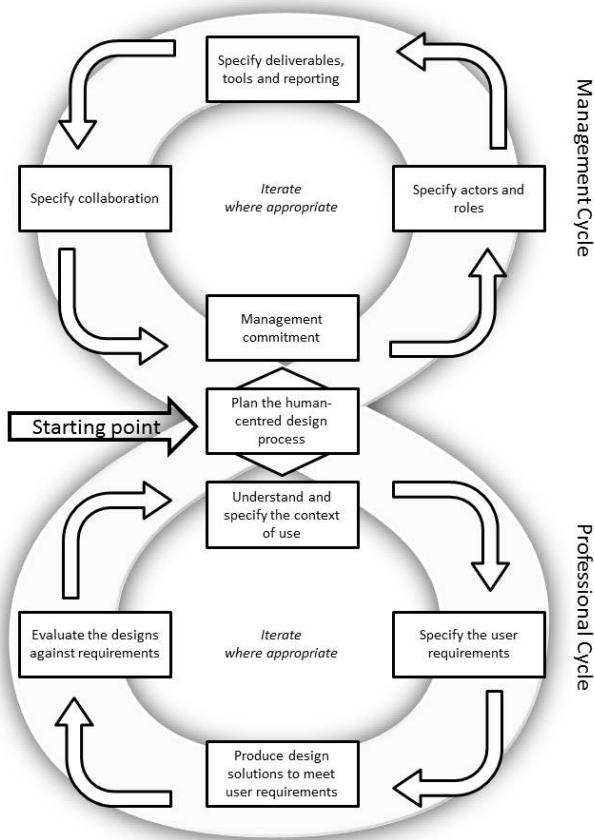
Specify deliverables, tools and reporting

Management Cycle

Specify collaboration

Iterate where appropriate

Specify actors and roles

Management commitment

Starting point

Plan the human-centred design process

Understand and specify the context of use

Professional Cycle

Evaluate the designs against requirements

Iterate where appropriate

Specify the user requirements

Produce design solutions to meet user requirements